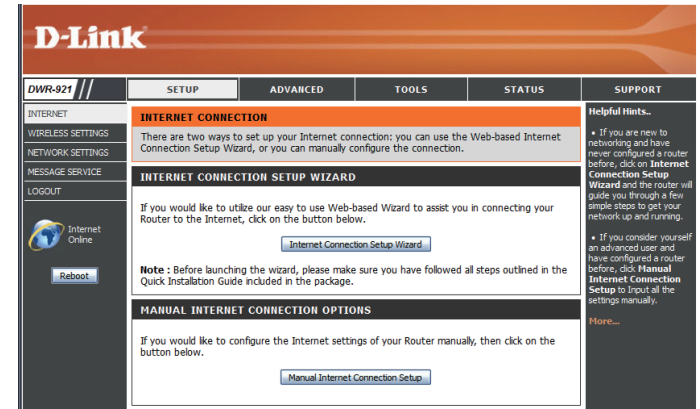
D-Link

DWR-921

SETUP | ADVANCED | TOOLS | STATUS | SUPPORT

INTERNET
WIRELESS SETTINGS
NETWORK SETTINGS
MESSAGE SERVICE
LOGOUT

Internet Online

Reboot

INTERNET CONNECTION

There are two ways to set up your Internet connection: you can use the Web-based Internet Connection Setup Wizard, or you can manually configure the connection.

INTERNET CONNECTION SETUP WIZARD

If you would like to utilize our easy to use Web-based Wizard to assist you in connecting your Router to the Internet, click on the button below.

Internet Connection Setup Wizard

Note : Before launching the wizard, please make sure you have followed all steps outlined in the Quick Installation Guide included in the package.

MANUAL INTERNET CONNECTION OPTIONS

If you would like to configure the Internet settings of your Router manually, then click on the button below.

Manual Internet Connection Setup

Helpful Hints..

• If you are new to networking and have never configured a router before, click on Internet Connection Setup Wizard and the router will guide you through a few simple steps to get your network up and running.

• If you consider yourself an advanced user and have configured a router before, click Manual Internet Connection Setup to input all the settings manually.

More...